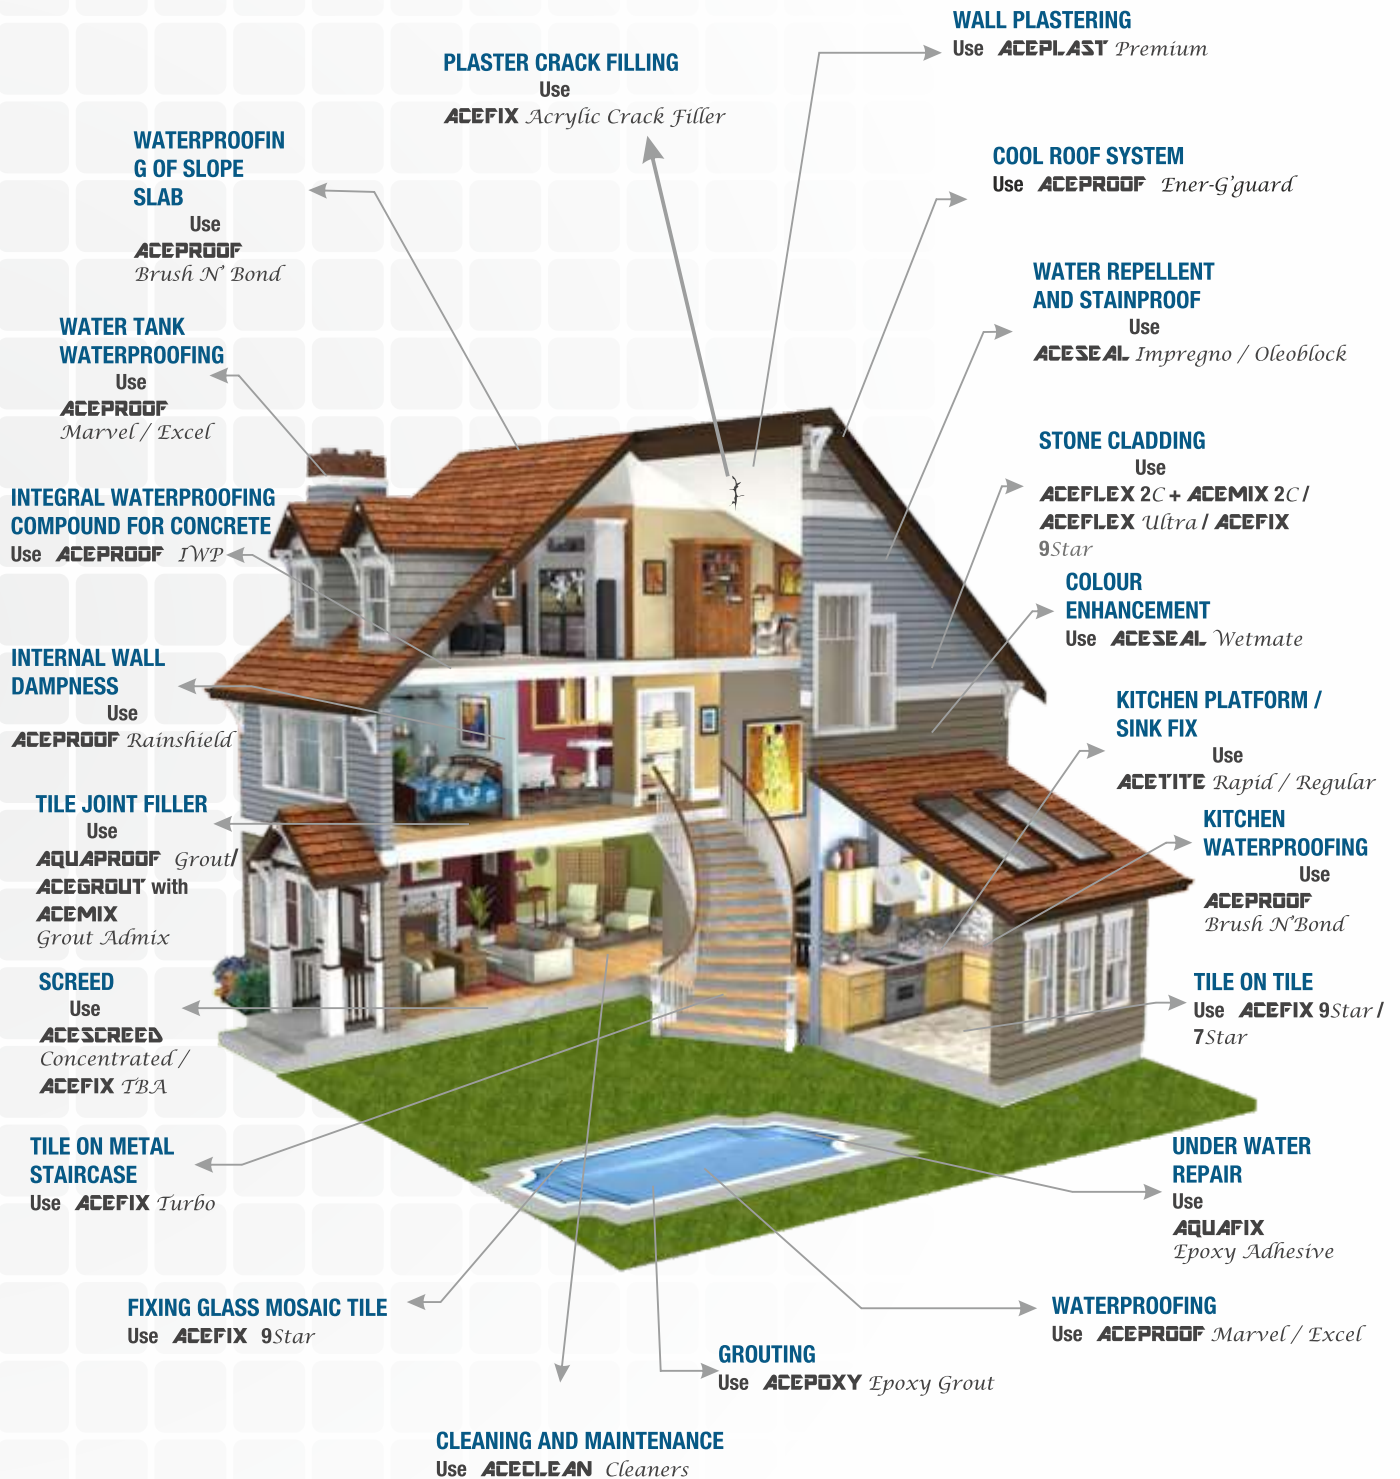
WALL PLASTERING
Use ACEPLAST Premium

PLASTER CRACK FILLING
Use
ACEFIX Acrylic Crack Filler

WATERPROOFING OF SLOPE SLAB
Use
ACEPROOF
Brush N' Bond

COOL ROOF SYSTEM
Use ACEPROOF Ener-G'guard

WATER REPELLENT AND STAINPROOF
Use
ACESEAL Impregno / Oleoblock

WATER TANK WATERPROOFING
Use
ACEPROOF
Marvel / Excel

STONE CLADDING
Use
ACEFLEX 2C + ACEMIX 2C / ACEFLEX Ultra / ACEFIX 9Star

INTEGRAL WATERPROOFING COMPOUND FOR CONCRETE
Use ACEPROOF IWP

COLOUR ENHANCEMENT
Use ACESEAL Wetmate

INTERNAL WALL DAMPNESS
Use
ACEPROOF Rainshield

KITCHEN PLATFORM / SINK FIX
Use
ACETITE Rapid / Regular

TILE JOINT FILLER
Use
AQUAPROOF Grout/ ACEGROUT with ACEMIX Grout Admix

KITCHEN WATERPROOFING
Use
ACEPROOF
Brush N'Bond

SCREED
Use
ACESCREED Concentrated / ACEFIX TBA

TILE ON TILE
Use ACEFIX 9Star / 7Star

TILE ON METAL STAIRCASE
Use ACEFIX Turbo

UNDER WATER REPAIR
Use
AQUAFIX
Epoxy Adhesive

FIXING GLASS MOSAIC TILE
Use ACEFIX 9Star

WATERPROOFING
Use ACEPROOF Marvel / Excel

GROUTING
Use ACEPOXY Epoxy Grout

CLEANING AND MAINTENANCE
Use ACECLEAN Cleaners